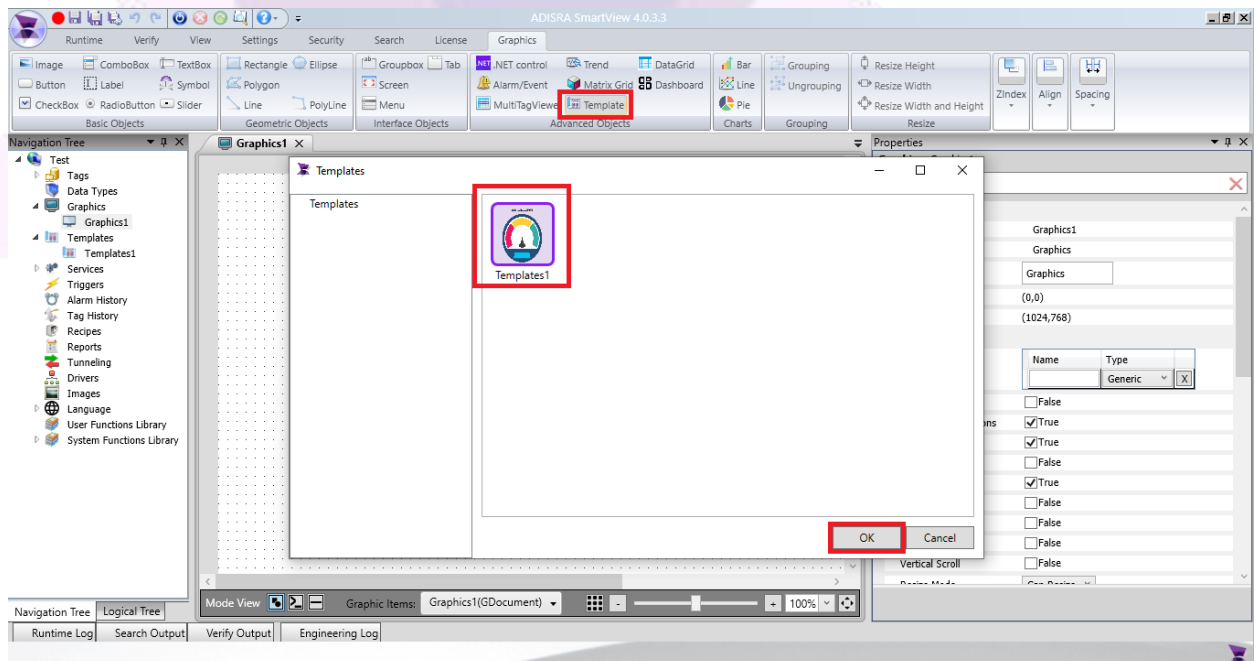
ADISRA SmartView 4.0.3.3

Runtime Verify View Settings Security Search License Graphics

Image ComboBox TextBox Rectangle Ellipse Groupbox Tab .NET control Trend DataGrid Bar Grouping Resize Height
Button Label Symbol Polygon Screen Alarm/Event Matrix Grid Dashboard Line Ungrouping Resize Width ZIndex Align Spacing
CheckBox RadioButton Slider Line PolyLine Menu MultiTagViewer Template Pie Resize Width and Height
Basic Objects Geometric Objects Interface Objects Advanced Objects Charts Grouping Resize

Navigation Tree
Test
Tags
Data Types
Graphics
Graphics1
Templates
Templates1
Services
Triggers
Alarm History
Tag History
Recipes
Reports
Tunneling
Drivers
Images
Language
User Functions Library
System Functions Library

Graphics1

Templates

Templates

Templates1

OK Cancel

Properties
Graphics1
Graphics
Graphics
(0,0)
(1024,768)
Name Type
Generic X
False
ons True
True
False
True
False
False
False
Vertical Scroll False

Mode View Graphic Items: Graphics1(GDocument) 100%

Navigation Tree Logical Tree
Runtime Log Search Output Verify Output Engineering Log